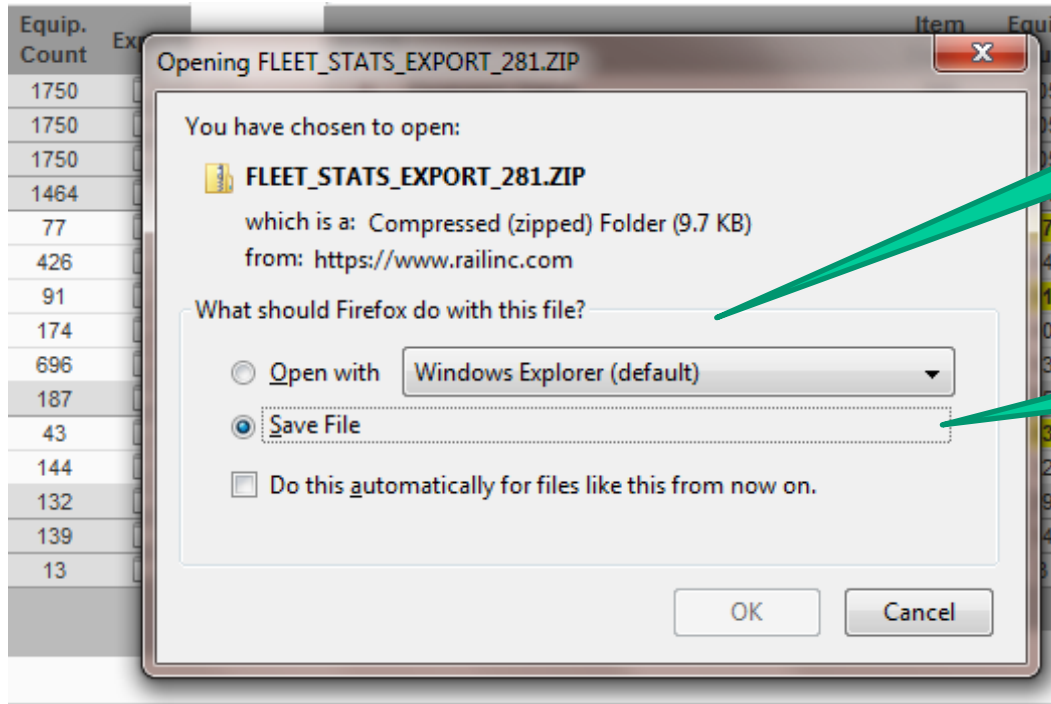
| Equip. Count | Ex |
|---|---|
| 1750 | |
| 1750 | |
| 1750 | |
| 1464 | |
| 77 | |
| 426 | |
| 91 | |
| 174 | |
| 696 | |
| 187 | |
| 43 | |
| 144 | |
| 132 | |
| 139 | |
| 13 | |

Item Equi

Opening FLEET_STATS_EXPORT_281.ZIP

x

You have chosen to open:

FLEET_STATS_EXPORT_281.ZIP

which is a: Compressed (zipped) Folder (9.7 KB)

from: https://www.railinc.com

What should Firefox do with this file?

Open with Windows Explorer (default)

Save File

Do this automatically for files like this from now on.

OK

Cancel